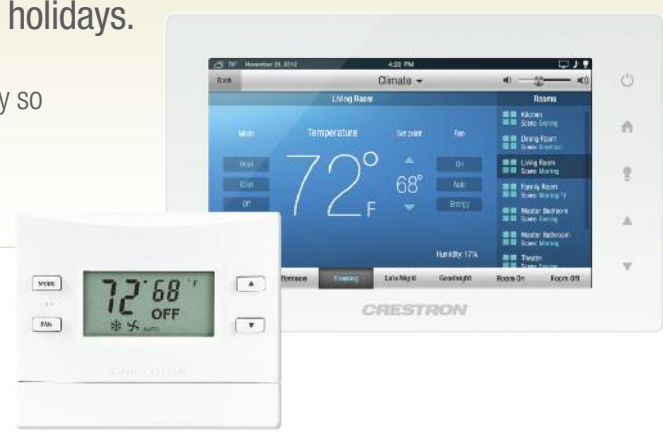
holidays.

y so

78° November 29, 2012 4:20 PM

Back Climate ▾

Living Room

Mode Temperature Set point Fan

Heat Cool Off

72° F 68°

On Auto Energy

Humidity: 17%

Rooms

Kitchen Scene: Evening
Dining Room Scene: Breakfast
Living Room Scene: Morning
Family Room Scene: Morning TV
Master Bedroom Scene: Morning
Master Bathroom Scene: Morning
Theater Scene: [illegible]

Romance Evening Late Night Goodnight Rooms On Room Off

CRESTRON

MODE
FAN

72 68 °F
OFF
AUTO

▲
▼

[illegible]